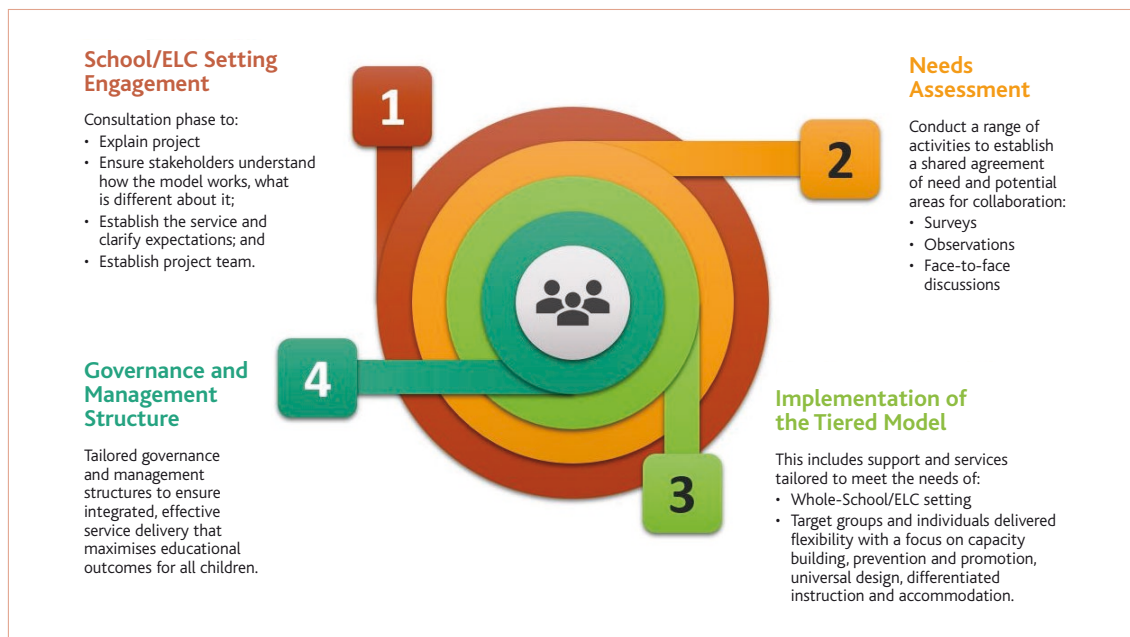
School/ELC Setting Engagement

Consultation phase to:
• Explain project
• Ensure stakeholders understand how the model works, what is different about it;
• Establish the service and clarify expectations; and
• Establish project team.

1

Needs Assessment

Conduct a range of activities to establish a shared agreement of need and potential areas for collaboration:
• Surveys
• Observations
• Face-to-face discussions

2

4

Governance and Management Structure

Tailored governance and management structures to ensure integrated, effective service delivery that maximises educational outcomes for all children.

Implementation of the Tiered Model

This includes support and services tailored to meet the needs of:
• Whole-School/ELC setting
• Target groups and individuals delivered flexibility with a focus on capacity building, prevention and promotion, universal design, differentiated instruction and accommodation.

3